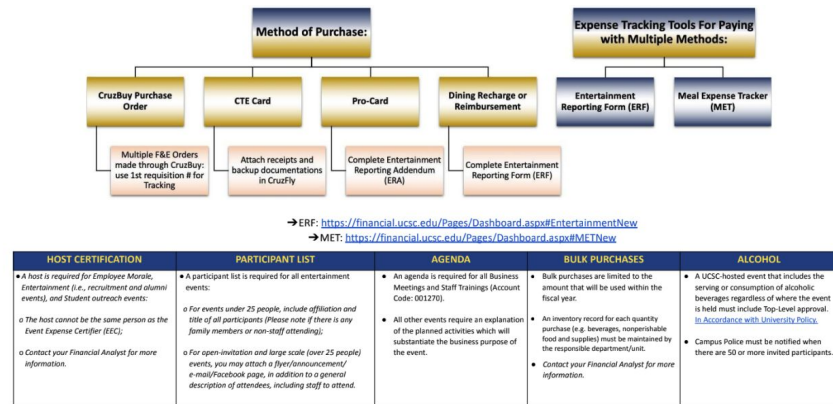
Method of Purchase:

CruzBuy Purchase Order

Multiple F&E Orders made through CruzBuy: use 1st requisition # for Tracking

CTE Card

Attach receipts and backup documentations in CruzFly

Pro-Card

Complete Entertainment Reporting Addendum (ERA)

Dining Recharge or Reimbursement

Complete Entertainment Reporting Form (ERF)

Expense Tracking Tools For Paying with Multiple Methods:

Entertainment Reporting Form (ERF)

Meal Expense Tracker (MET)

→ERF: https://financial.ucsc.edu/Pages/Dashboard.aspx#EntertainmentNew
→MET: https://financial.ucsc.edu/Pages/Dashboard.aspx#METNew

| HOST CERTIFICATION | PARTICIPANT LIST | AGENDA | BULK PURCHASES | ALCOHOL |
|---|---|---|---|---|
| • A host is required for Employee Morale, Entertainment (i.e., recruitment and alumni events), and Student outreach events:<br>o The host cannot be the same person as the Event Expense Certifier (EEC);<br>o Contact your Financial Analyst for more information. | • A participant list is required for all entertainment events:<br>o For events under 25 people, include affiliation and title of all participants (Please note if there is any family members or non-staff attending);<br>o For open-invitation and large scale (over 25 people) events, you may attach a flyer/announcement/ e-mail/Facebook page, in addition to a general description of attendees, including staff to attend. | • An agenda is required for all Business Meetings and Staff Trainings (Account Code: 001270).<br>• All other events require an explanation of the planned activities which will substantiate the business purpose of the event. | • Bulk purchases are limited to the amount that will be used within the fiscal year.<br>• An inventory record for each quantity purchase (e.g. beverages, nonperishable food and supplies) must be maintained by the responsible department/unit.<br>• Contact your Financial Analyst for more information. | • A UCSC-hosted event that includes the serving or consumption of alcoholic beverages regardless of where the event is held must include Top-Level approval. In Accordance with University Policy.<br>• Campus Police must be notified when there are 50 or more invited participants. |